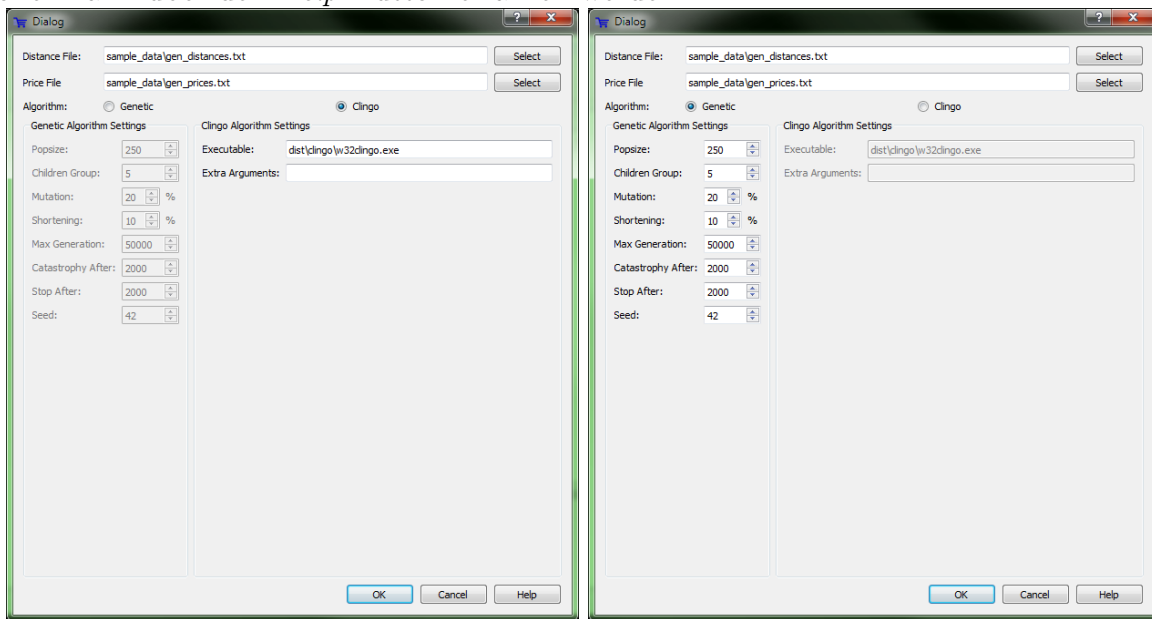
Dialog

Distance File: sample_data\gen_distances.txt Select

Price File sample_data\gen_prices.txt Select

Algorithm: Genetic Clingo

Genetic Algorithm Settings

Popsize: 250

Children Group: 5

Mutation: 20 %

Shortening: 10 %

Max Generation: 50000

Catastrophy After: 2000

Stop After: 2000

Seed: 42

Clingo Algorithm Settings

Executable: dist\clingo\w32clingo.exe

Extra Arguments:

OK Cancel Help

Dialog

Distance File: sample_data\gen_distances.txt Select

Price File sample_data\gen_prices.txt Select

Algorithm: Genetic Clingo

Genetic Algorithm Settings

Popsize: 250

Children Group: 5

Mutation: 20 %

Shortening: 10 %

Max Generation: 50000

Catastrophy After: 2000

Stop After: 2000

Seed: 42

Clingo Algorithm Settings

Executable: dist\clingo\w32clingo.exe

Extra Arguments:

OK Cancel Help